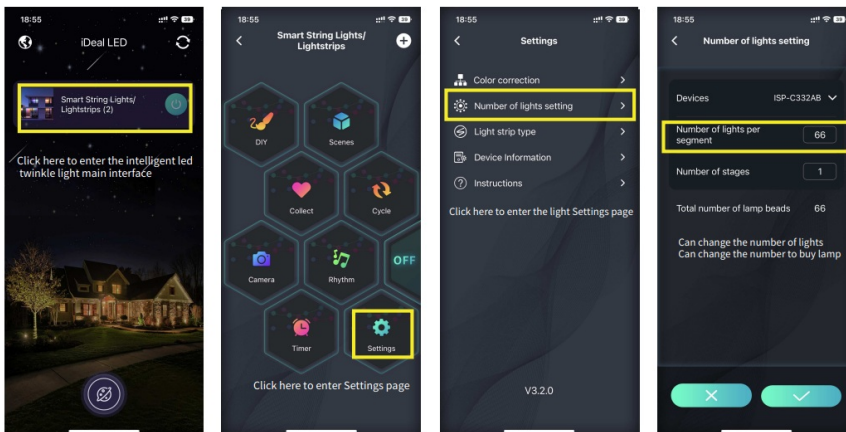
18:55

iDeal LED

Smart String Lights/ Lightstrips (2)

Click here to enter the intelligent led twinkle light main interface

18:55

Smart String Lights/ Lightstrips

DIY

Scenes

Collect

Cycle

Camera

Rhythm

OFF

Timer

Settings

Click here to enter Settings page

18:55

Settings

Color correction

Number of lights setting

Light strip type

Device information

Instructions

Click here to enter the light Settings page

V3.2.0

18:55

Number of lights setting

Devices ISP-C332AB

Number of lights per segment 66

Number of stages 1

Total number of lamp beads 66

Can change the number of lights
Can change the number to buy lamp